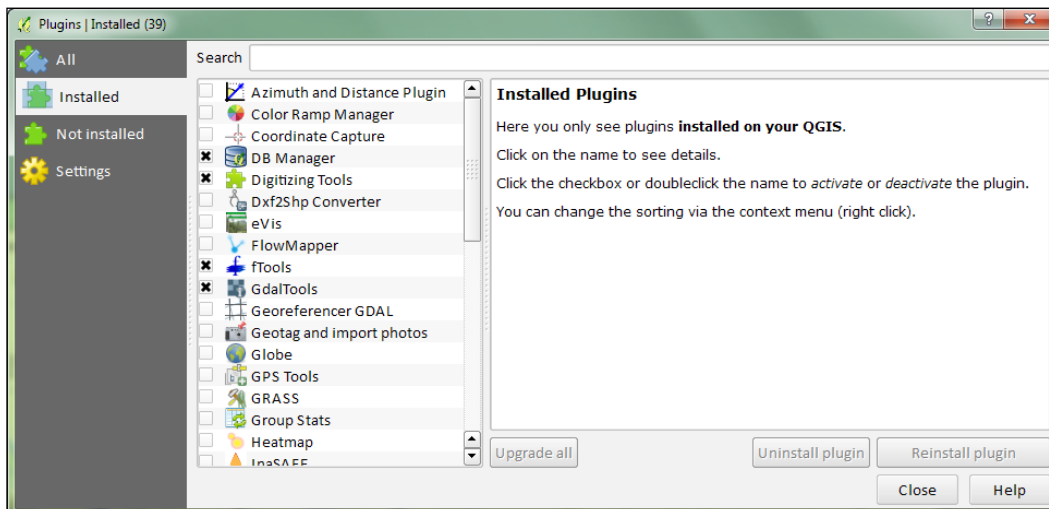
Plugins | Installed (39)

?

All

Installed

Not installed

Settings

Search

Azimuth and Distance Plugin
Color Ramp Manager
Coordinate Capture
DB Manager
Digitizing Tools
Dxf2Shp Converter
eVis
FlowMapper
fTools
GdalTools
Georeferencer GDAL
Geotag and import photos
Globe
GPS Tools
GRASS
Group Stats
Heatmap
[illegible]

**Installed Plugins**

Here you only see plugins **installed on your QGIS**.

Click on the name to see details.

Click the checkbox or doubleclick the name to *activate* or *deactivate* the plugin.

You can change the sorting via the context menu (right click).

Upgrade all

Uninstall plugin

Reinstall plugin

Close

Help